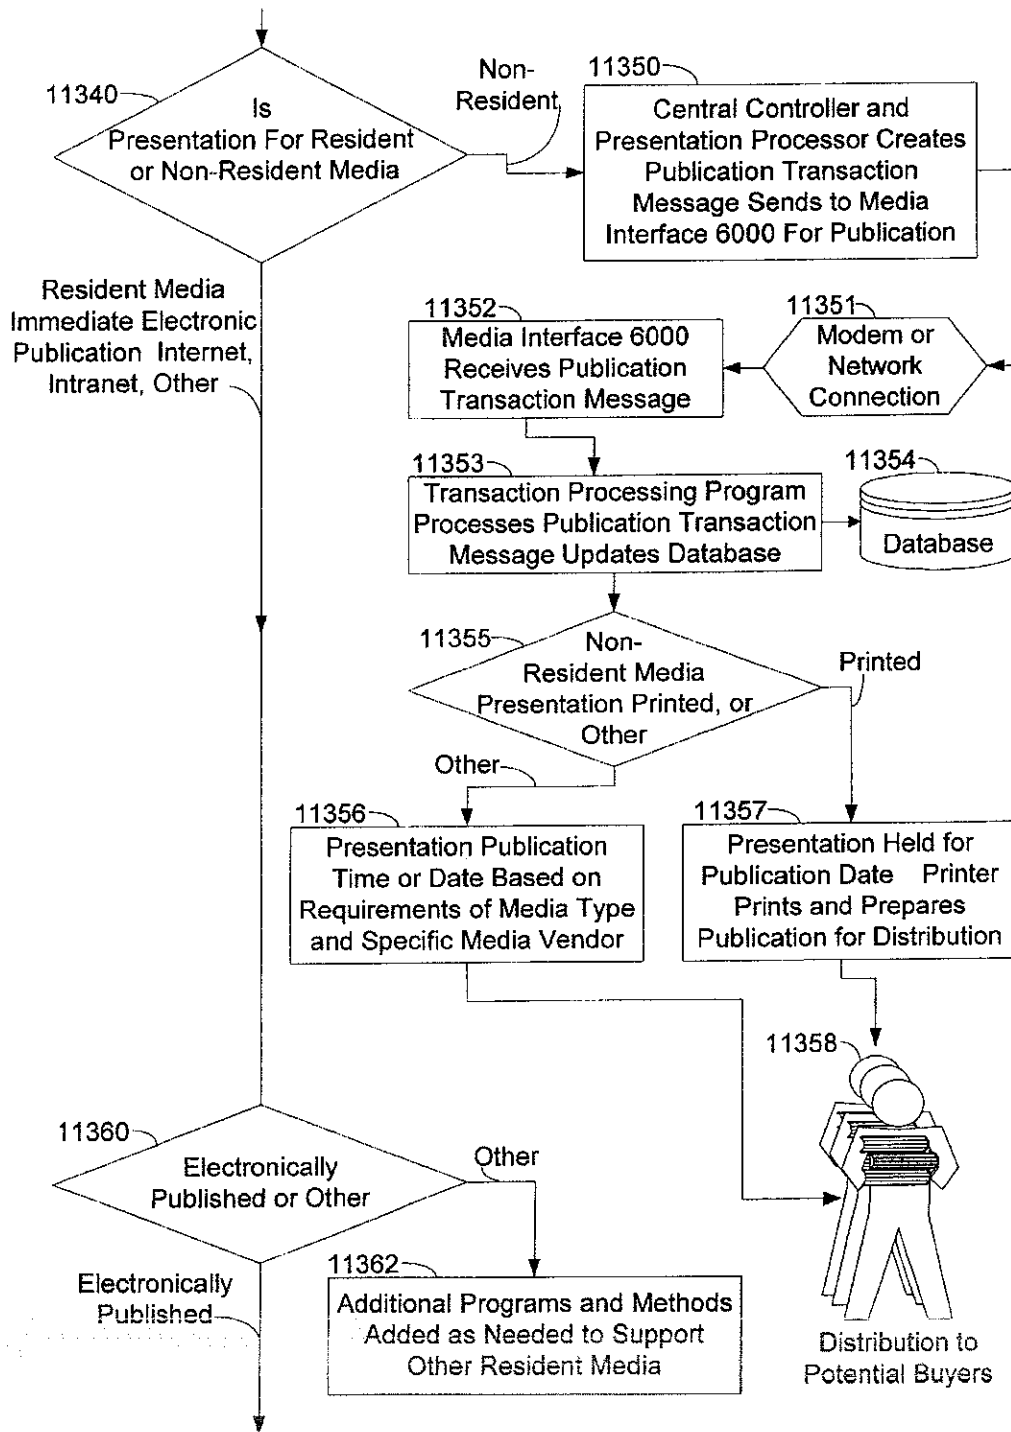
11340
Is Presentation For Resident or Non-Resident Media

Non-Resident

11350
Central Controller and Presentation Processor Creates Publication Transaction Message Sends to Media Interface 6000 For Publication

Resident Media Immediate Electronic Publication Internet, Intranet, Other

11352
Media Interface 6000 Receives Publication Transaction Message

11351
Modem or Network Connection

11353
Transaction Processing Program Processes Publication Transaction Message Updates Database

11354
Database

11355
Non-Resident Media Presentation Printed, or Other

Printed

Other

11356
Presentation Publication Time or Date Based on Requirements of Media Type and Specific Media Vendor

11357
Presentation Held for Publication Date Printer Prints and Prepares Publication for Distribution

11358

11360
Electronically Published or Other

Other

Electronically Published

11362
Additional Programs and Methods Added as Needed to Support Other Resident Media

Distribution to Potential Buyers